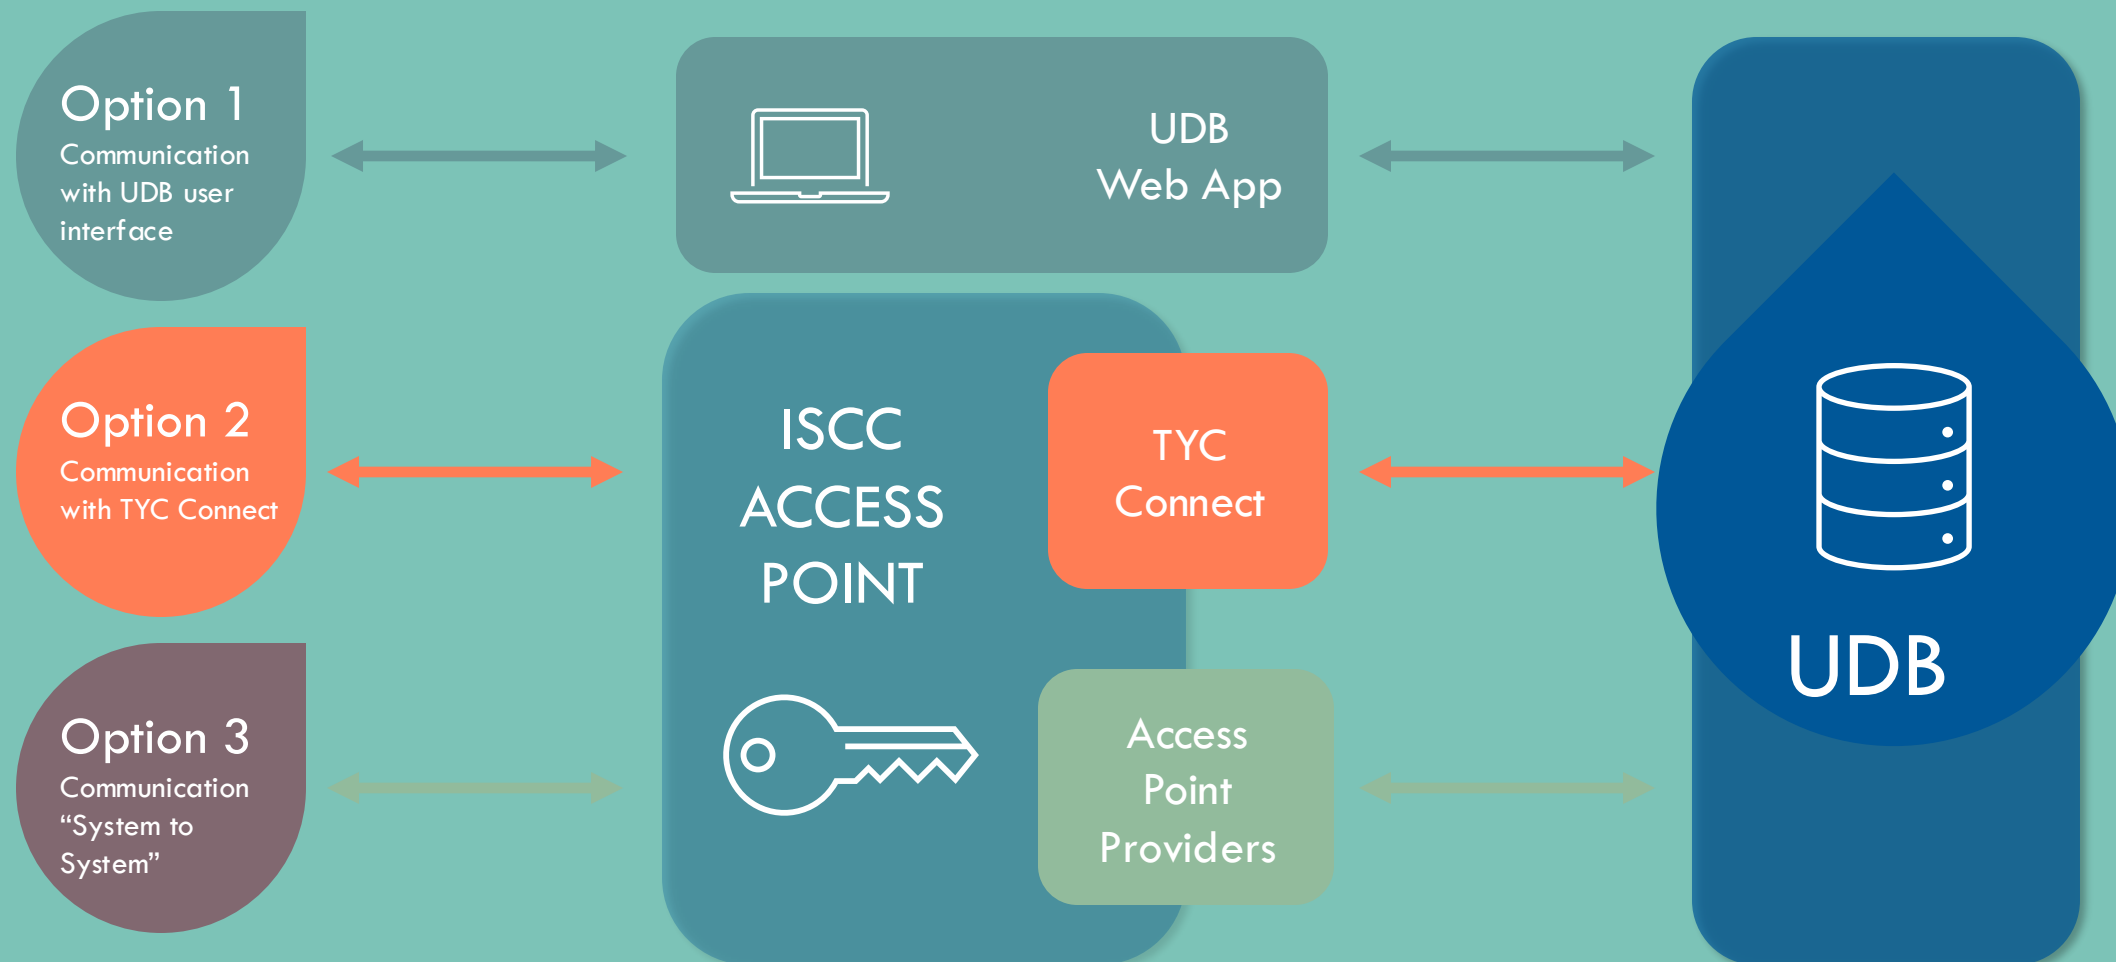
Option 1
Communication with UDB user interface

UDB
Web App

Option 2
Communication with TYC Connect

ISCC ACCESS POINT

TYC Connect

UDB

Option 3
Communication “System to System”

Access Point Providers